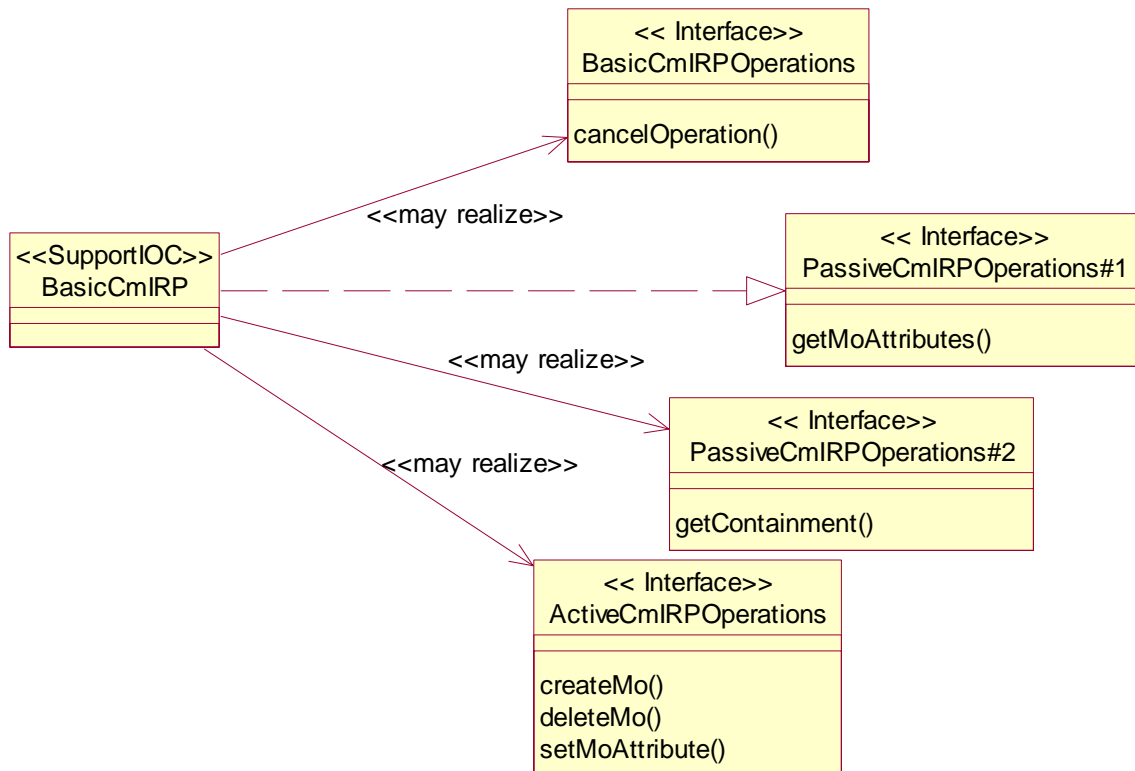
<< Interface>>
BasicCmIRPOperations

cancelOperation()

<<may realize>>

<<SupportIOC>>
BasicCmIRP

<< Interface>>
PassiveCmIRPOperations#1

getMoAttributes()

<<may realize>>

<< Interface>>
PassiveCmIRPOperations#2

getContainment()

<<may realize>>

<< Interface>>
ActiveCmIRPOperations

createMo()
deleteMo()
setMoAttribute()